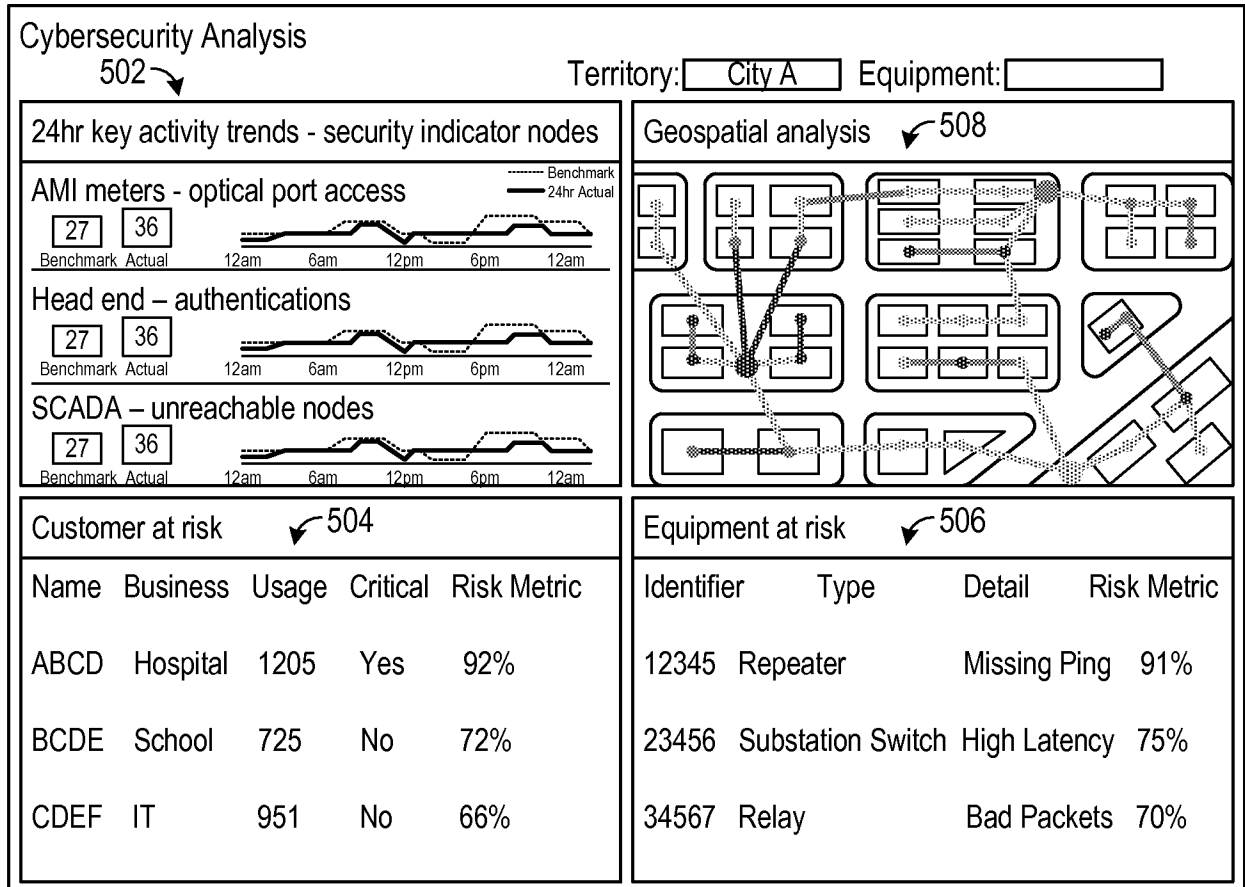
Cybersecurity Analysis
502

Territory: City A Equipment:

24hr key activity trends - security indicator nodes

AMI meters - optical port access
Benchmark
24hr Actual
27 36
Benchmark Actual
12am 6am 12pm 6pm 12am

Head end – authentications
27 36
Benchmark Actual
12am 6am 12pm 6pm 12am

SCADA – unreachable nodes
27 36
Benchmark Actual
12am 6am 12pm 6pm 12am

Geospatial analysis 508

Customer at risk 504

| Name | Business | Usage | Critical | Risk Metric |
|---|---|---|---|---|
| ABCD | Hospital | 1205 | Yes | 92% |
| BCDE | School | 725 | No | 72% |
| CDEF | IT | 951 | No | 66% |

Equipment at risk 506

| Identifier | Type | Detail | Risk Metric |
|---|---|---|---|
| 12345 | Repeater | Missing Ping | 91% |
| 23456 | Substation Switch | High Latency | 75% |
| 34567 | Relay | Bad Packets | 70% |